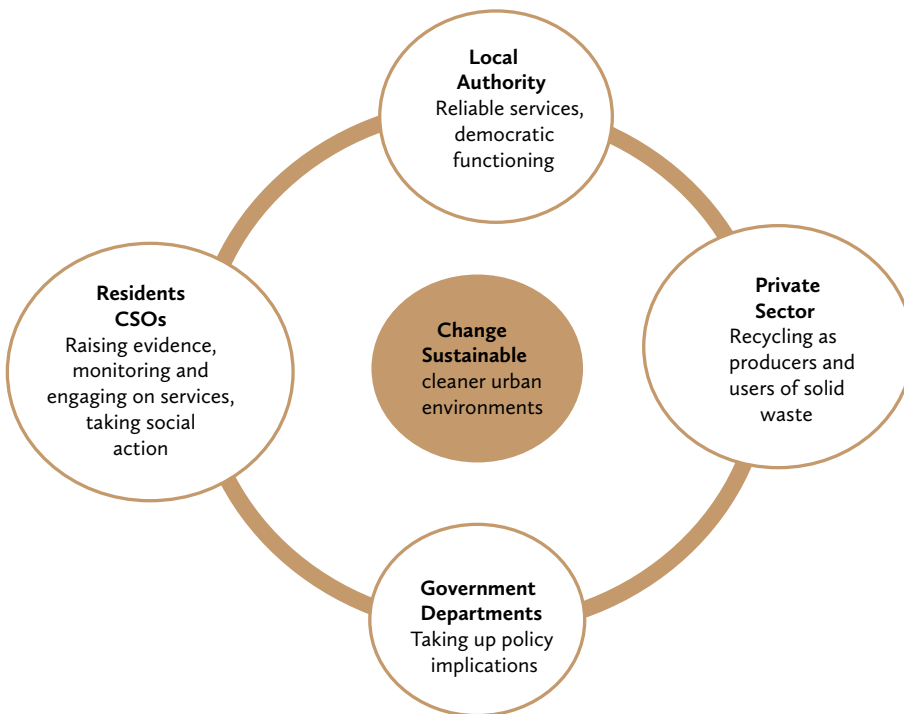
Local Authority
Reliable services, democratic functioning

Residents CSOs
Raising evidence, monitoring and engaging on services, taking social action

Change Sustainable
cleaner urban environments

Private Sector
Recycling as producers and users of solid waste

Government Departments
Taking up policy implications